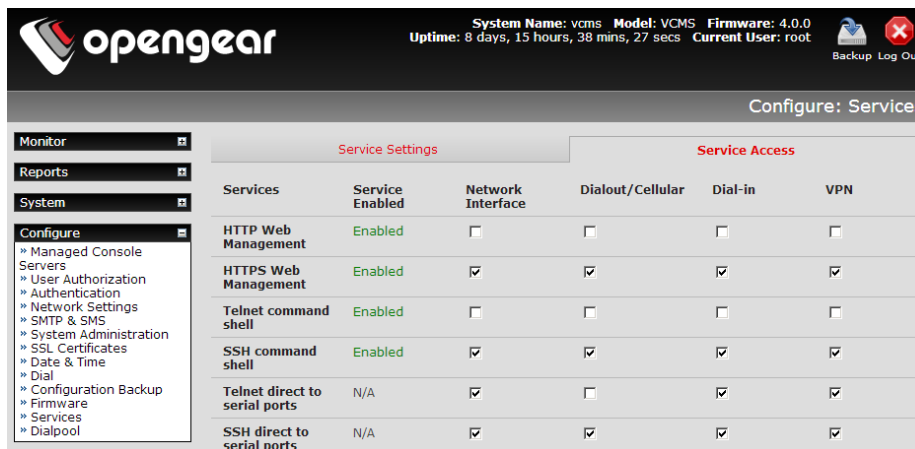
opengear

System Name: vcms Model: VCMS Firmware: 4.0.0
Uptime: 8 days, 15 hours, 38 mins, 27 secs Current User: root

Backup Log Ou

Configure: Service

Monitor
Reports
System
Configure
» Managed Console Servers
» User Authorization
» Authentication
» Network Settings
» SMTP & SMS
» System Administration
» SSL Certificates
» Date & Time
» Dial
» Configuration Backup
» Firmware
» Services
» Dialpool

Service Settings | Service Access

| Services | Service Enabled | Network Interface | Dialout/Cellular | Dial-in | VPN |
|---|---|---|---|---|---|
| HTTP Web Management | Enabled | ☐ | ☐ | ☐ | ☐ |
| HTTPS Web Management | Enabled | ☑ | ☑ | ☑ | ☑ |
| Telnet command shell | Enabled | ☐ | ☐ | ☐ | ☐ |
| SSH command shell | Enabled | ☑ | ☑ | ☑ | ☑ |
| Telnet direct to serial ports | N/A | ☑ | ☐ | ☑ | ☑ |
| SSH direct to serial ports | N/A | ☑ | ☑ | ☑ | ☑ |